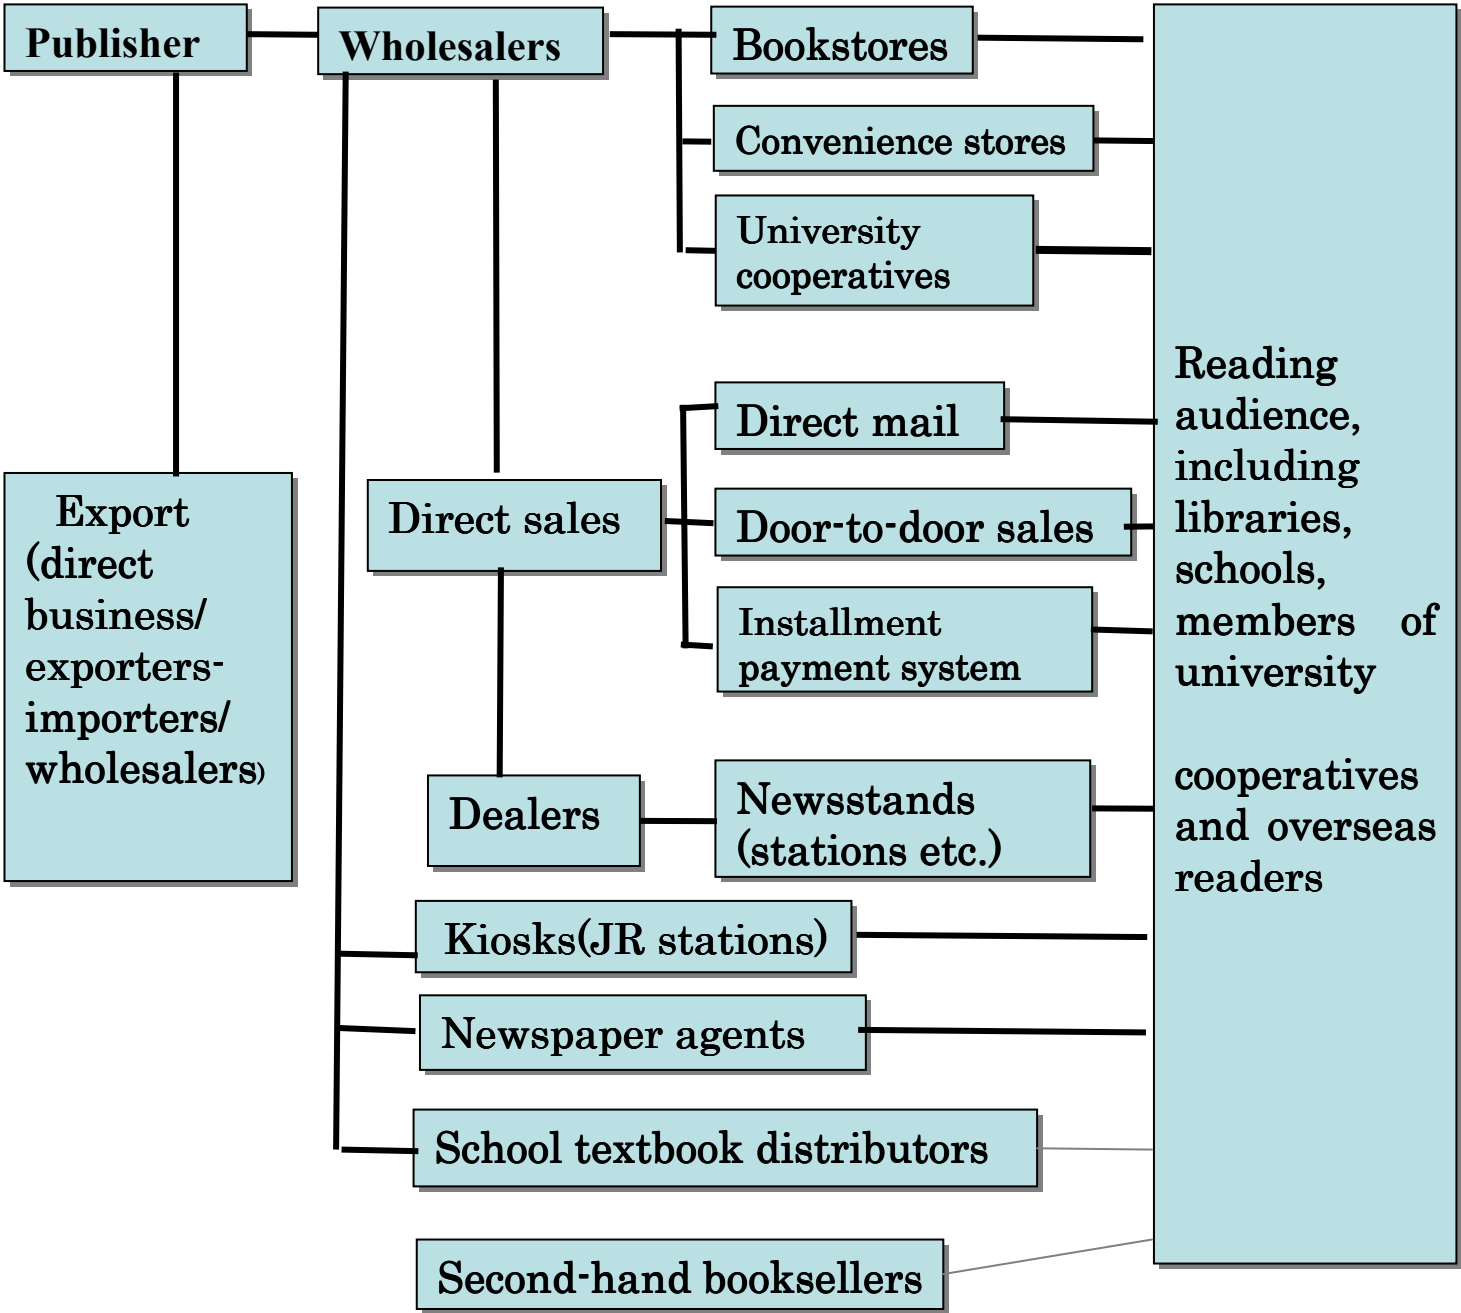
Publisher

Wholesalers

Bookstores

Convenience stores

University cooperatives

Reading audience, including libraries, schools, members of university

cooperatives and overseas readers

Direct mail

Export (direct business/ exporters-importers/ wholesalers)

Direct sales

Door-to-door sales

Installment payment system

Dealers

Newsstands (stations etc.)

Kiosks(JR stations)

Newspaper agents

School textbook distributors

Second-hand booksellers